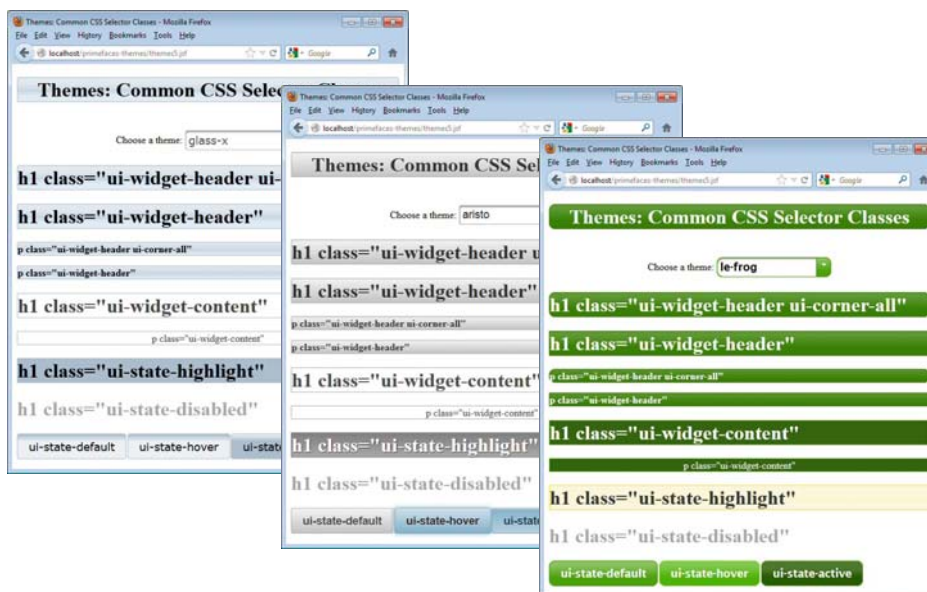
Themes: Common CSS Selector Classes - Mozilla Firefox
File Edit View History Bookmarks Tools Help
localhost/primefaces-themes/themes5.jsf
Google

Themes: Common CSS Selec

Choose a theme: glass-x

h1 class="ui-widget-header ui-

h1 class="ui-widget-header"

p class="ui-widget-header ui-corner-all"

p class="ui-widget-header"

h1 class="ui-widget-content"

p class="ui-widget-content"

h1 class="ui-state-highlight"

h1 class="ui-state-disabled"

ui-state-default ui-state-hover ui-stat

Themes: Common CSS Selector Classes - Mozilla Firefox
File Edit View History Bookmarks Tools Help
localhost/primefaces-themes/themes5.jsf
Google

Themes: Common CSS Sel

Choose a theme: aristo

h1 class="ui-widget-header u

h1 class="ui-widget-header"

p class="ui-widget-header ui-corner-all"

p class="ui-widget-header"

h1 class="ui-widget-content"

p class="ui-widget-content"

h1 class="ui-state-highlight"

h1 class="ui-state-disabled"

ui-state-default ui-state-hover ui-st

Themes: Common CSS Selector Classes - Mozilla Firefox
File Edit View History Bookmarks Tools Help
localhost/primefaces-themes/themes5.jsf
Google

Themes: Common CSS Selector Classes

Choose a theme: le-frog

h1 class="ui-widget-header ui-corner-all"

h1 class="ui-widget-header"

p class="ui-widget-header ui-corner-all"

p class="ui-widget-header"

h1 class="ui-widget-content"

p class="ui-widget-content"

h1 class="ui-state-highlight"

h1 class="ui-state-disabled"

ui-state-default ui-state-hover ui-state-active